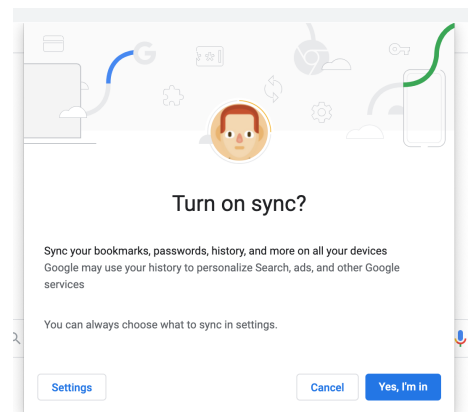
Turn on sync?

Sync your bookmarks, passwords, history, and more on all your devices
Google may use your history to personalize Search, ads, and other Google services

You can always choose what to sync in settings.

Settings

Cancel

Yes, I'm in